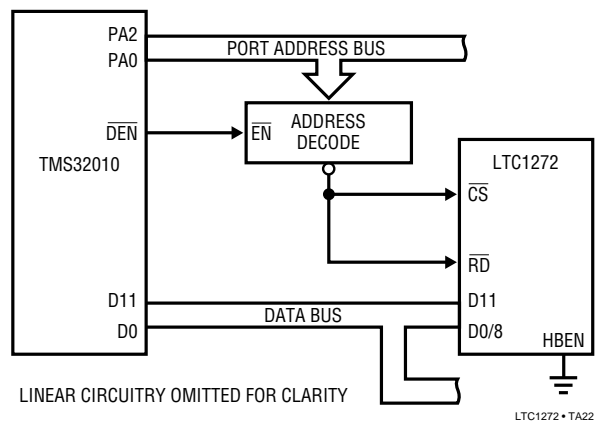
PA2
PA0
PORT ADDRESS BUS
$\overline{DEN}$
$\overline{EN}$
ADDRESS DECODE
TMS32010
LTC1272
$\overline{CS}$
$\overline{RD}$
D11
D0
DATA BUS
D11
D0/8
HBEN
LINEAR CIRCUITRY OMITTED FOR CLARITY
LTC1272 • TA22